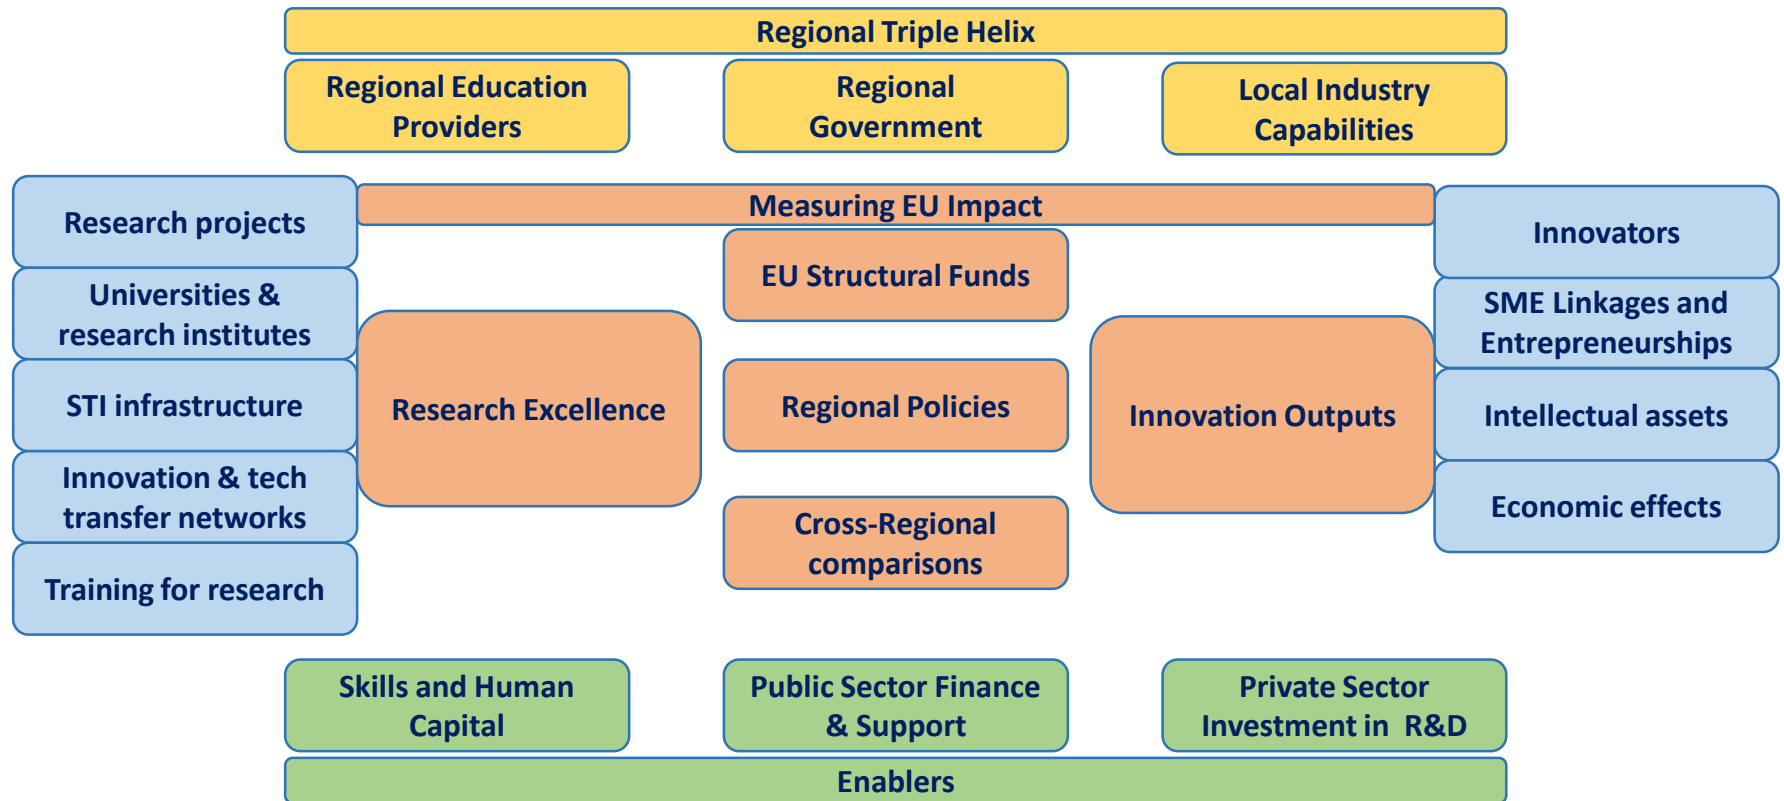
Regional Triple Helix

Regional Education Providers

Regional Government

Local Industry Capabilities

Research projects

Universities & research institutes

STI infrastructure

Innovation & tech transfer networks

Training for research

Measuring EU Impact

Research Excellence

EU Structural Funds

Regional Policies

Cross-Regional comparisons

Innovation Outputs

Innovators

SME Linkages and Entrepreneurships

Intellectual assets

Economic effects

Skills and Human Capital

Public Sector Finance & Support

Private Sector Investment in R&D

Enablers